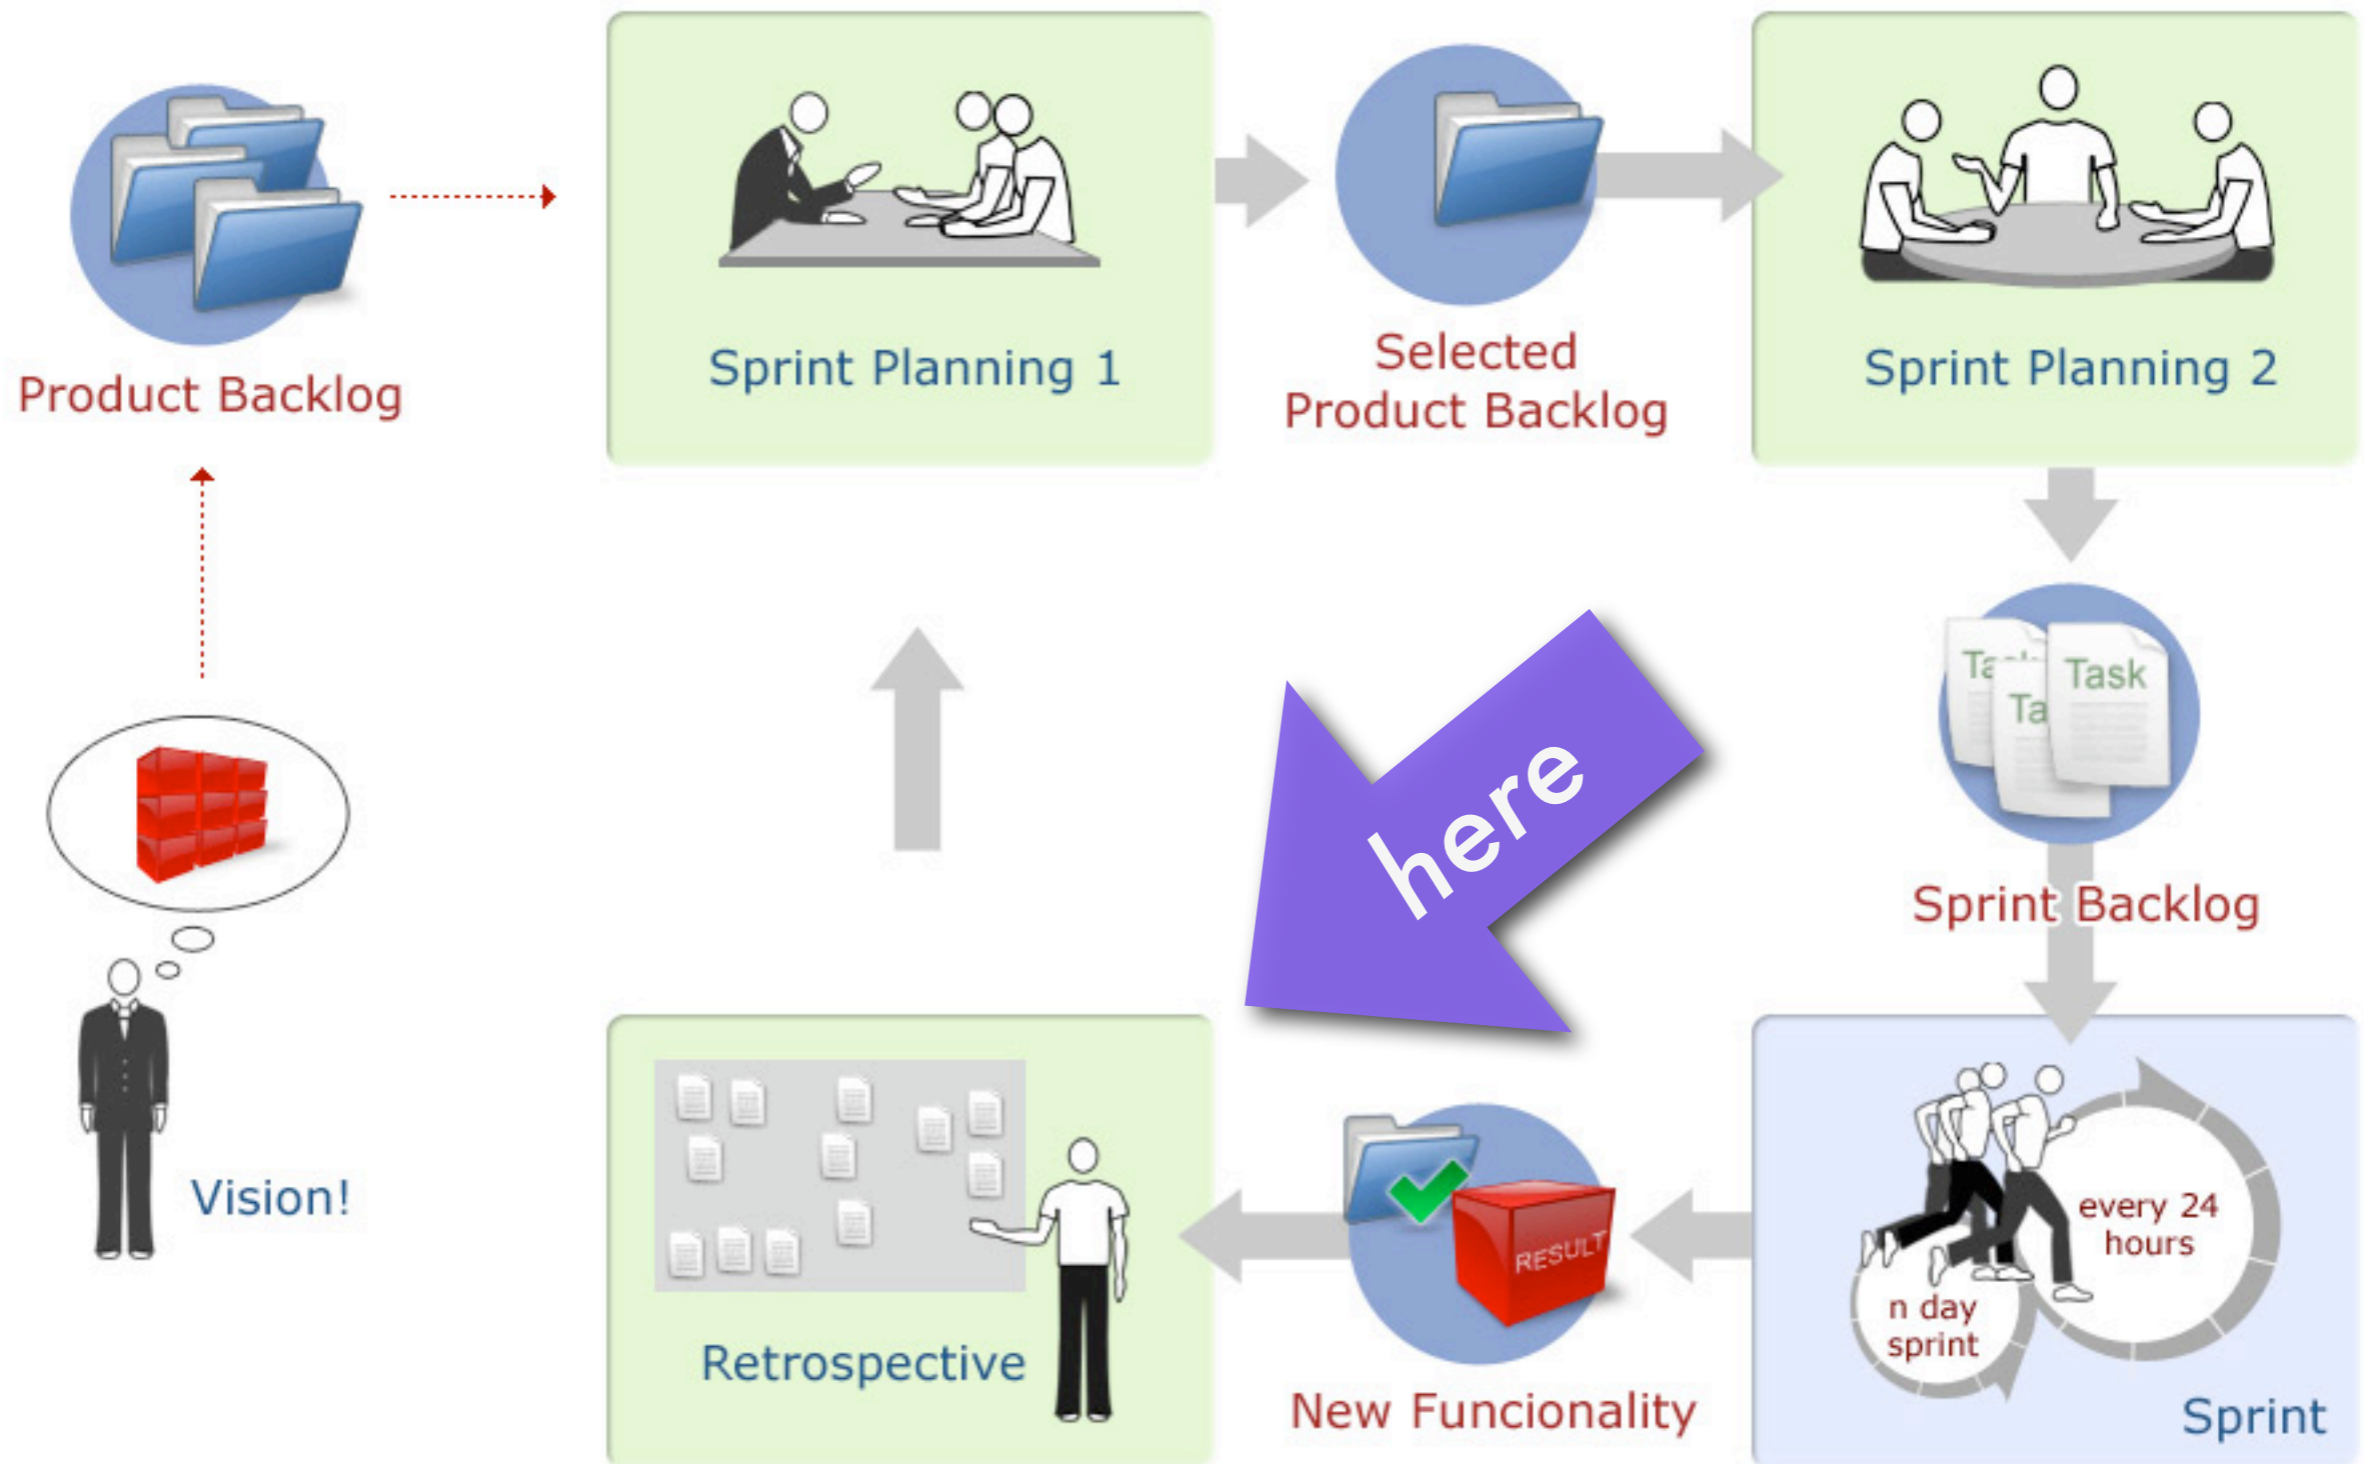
Product Backlog

Sprint Planning 1

Selected Product Backlog

Sprint Planning 2

Task

Ta

Ta

Sprint Backlog

here

Vision!

Retrospective

RESULT

New Funcionality

every 24 hours

n day sprint

Sprint